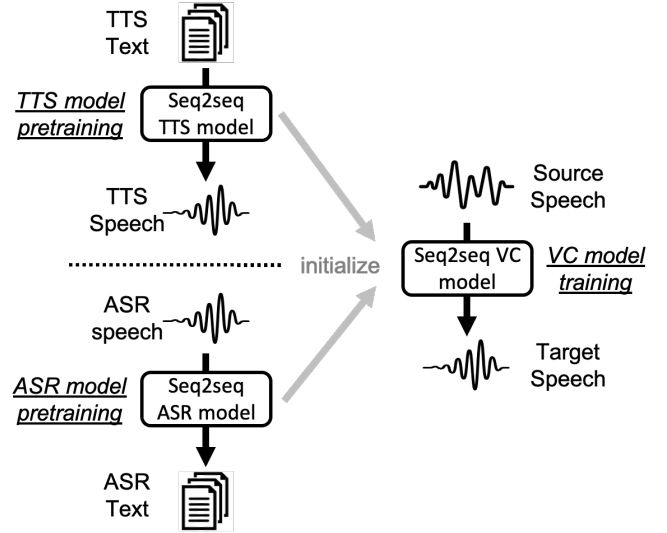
TTS Text

TTS model pretraining

Seq2seq TTS model

TTS Speech

ASR speech

ASR model pretraining

Seq2seq ASR model

ASR Text

initialize

Source Speech

Seq2seq VC model

VC model training

Target Speech